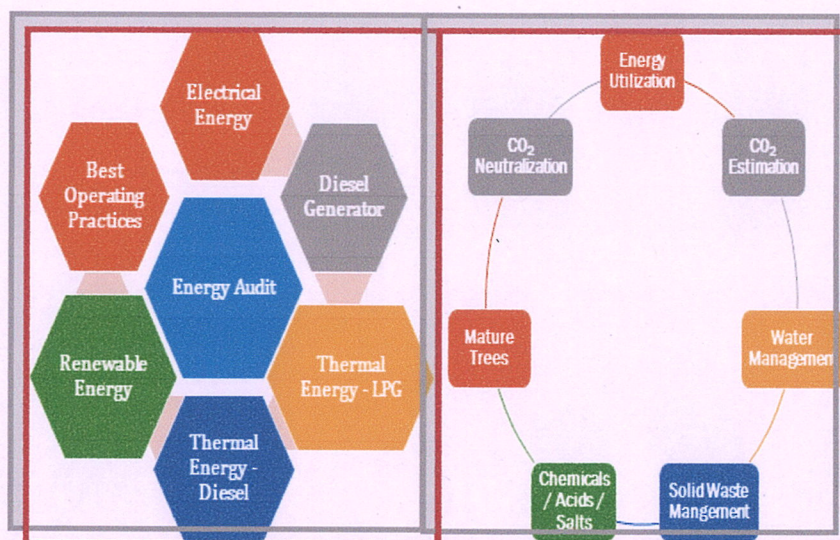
Electrical Energy

Best Operating Practices

Diesel Generator

Energy Audit

Renewable Energy

Thermal Energy - LPG

Thermal Energy - Diesel

Energy Utilization

$CO_2$ Neutralization

$CO_2$ Estimation

Mature Trees

Water Managemen

Chemicals / Acids / Salts

Solid Waste Mangement